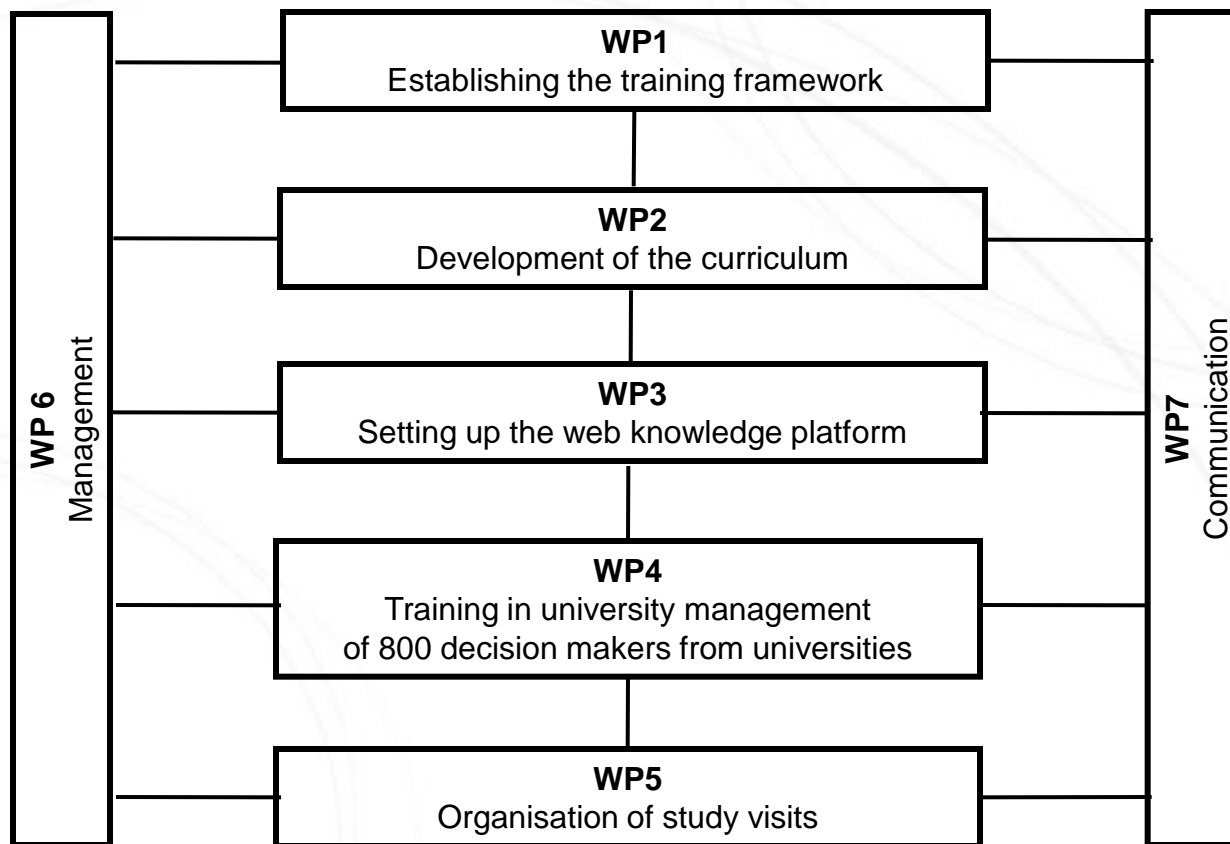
WP 6
Management

WP1
Establishing the training framework

WP2
Development of the curriculum

WP3
Setting up the web knowledge platform

WP4
Training in university management of 800 decision makers from universities

WP5
Organisation of study visits

WP7
Communication